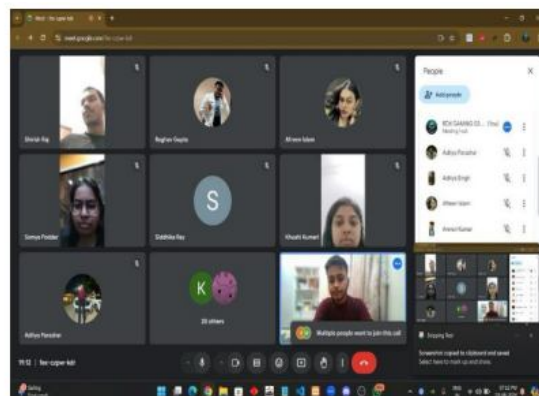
Meet - fer-cqwr-kdi

meet.google.com/fer-cqwr-kdi

Shirish Raj

Raghav Gupta

Afreen Islam

Somya Poddar

S

Siddhika Ray

Khushi Kumari

Aditya Parashar

K

20 others

Multiple people want to join this call

19:12 | fer-cqwr-kdi

People

Add people

BCA GAMING CL... (You) Meeting host

Aditya Parashar

Aditya Singh

Afreen Islam

Anmol Kumar

Snipping Tool

Screenshot copied to clipboard and saved

Select here to mark up and share.